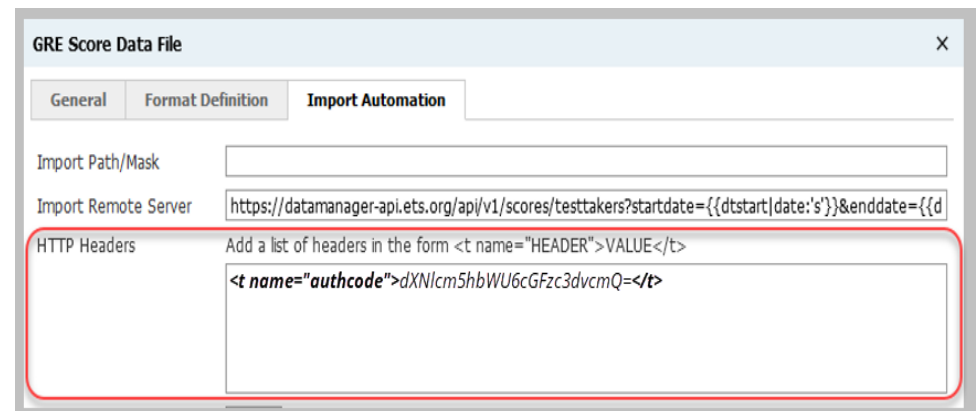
GRE Score Data File

×

General | Format Definition | Import Automation

Import Path/Mask

Import Remote Server https://datamanager-api.ets.org/api/v1/scores/testtakers?startdate={{dtstart|date:'s'}}&enddate={{d

HTTP Headers Add a list of headers in the form <t name="HEADER">VALUE</t>

<t name="authcode">dXNlcm5hbWU6cGFzc3dvcmQ=</t>